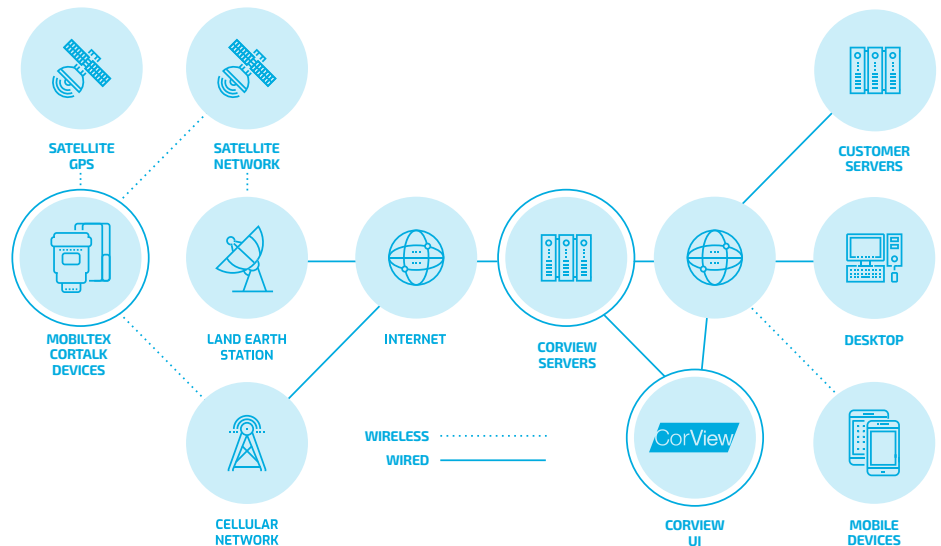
SATELLITE GPS

SATELLITE NETWORK

CUSTOMER SERVERS

MOBILTEX CORTALK DEVICES

LAND EARTH STATION

INTERNET

CORVIEW SERVERS

DESKTOP

CorView

WIRELESS

WIRED

CELLULAR NETWORK

CORVIEW UI

MOBILE DEVICES